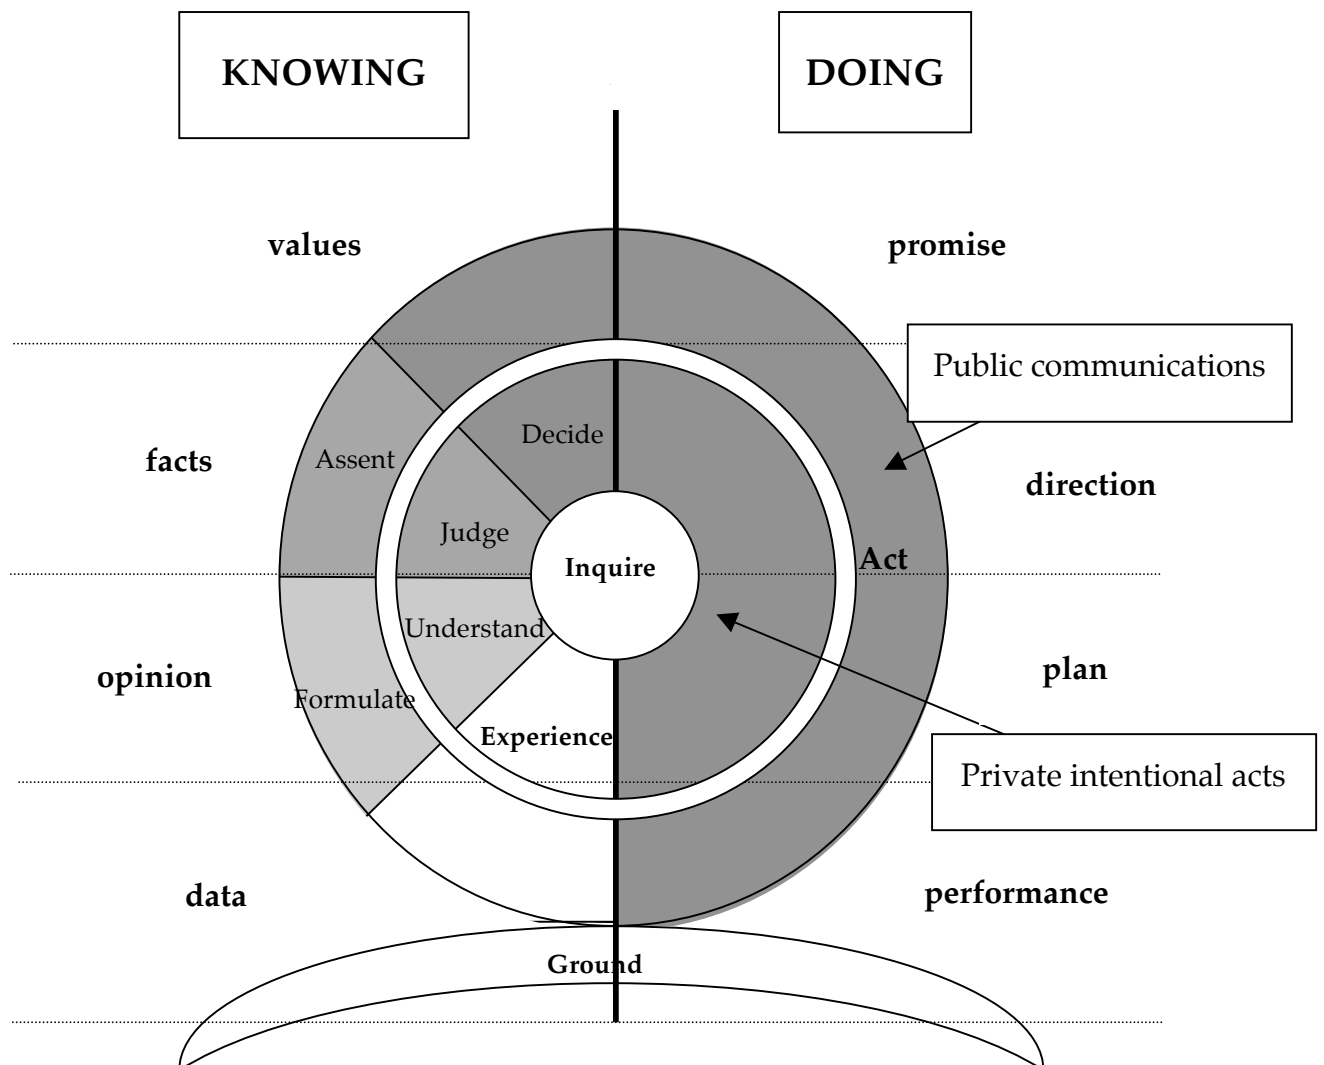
KNOWING

DOING

values

promise

Public communications

facts

Assent

Decide

direction

Judge

Inquire

Act

Understand

opinion

Formulate

plan

Experience

Private intentional acts

data

performance

Ground